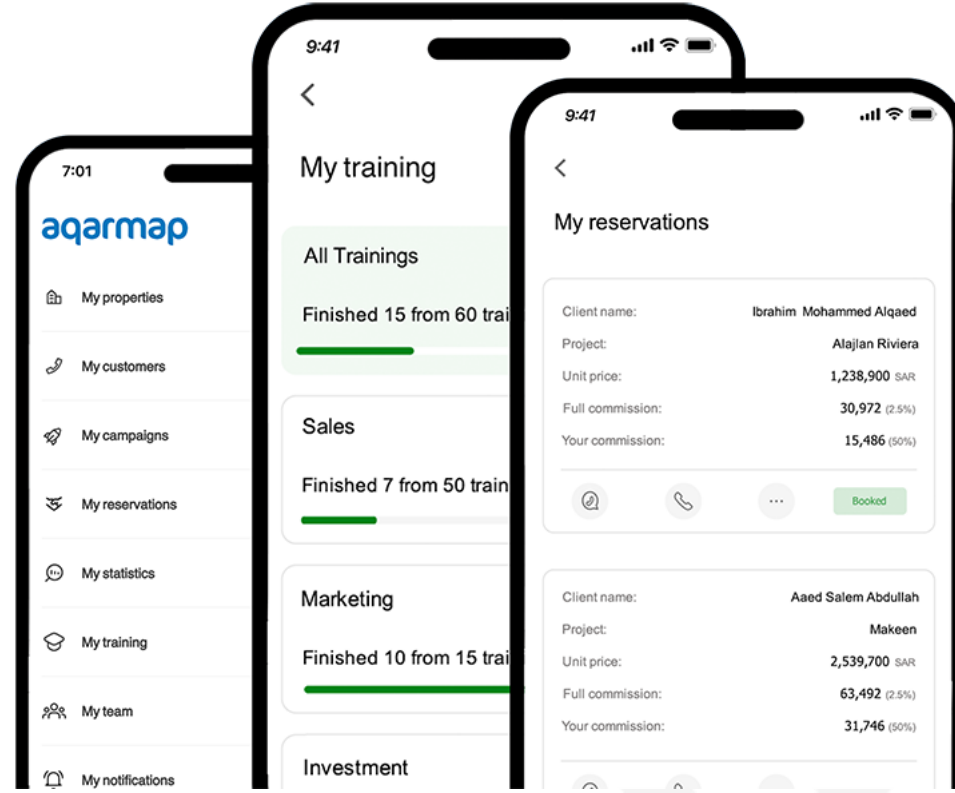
7:01

aqarmap

My properties

My customers

My campaigns

My reservations

My statistics

My training

My team

My notifications

9:41

My training

All Trainings

Finished 15 from 60 trai

Sales

Finished 7 from 50 train

Marketing

Finished 10 from 15 trai

Investment

9:41

My reservations

| | |
|---|---|
| Client name: | Ibrahim Mohammed Alqaed |
| Project: | Alajlan Riviera |
| Unit price: | 1,238,900 SAR |
| Full commission: | 30,972 (2.5%) |
| Your commission: | 15,486 (50%) |

...

Booked

| | |
|---|---|
| Client name: | Aaed Salem Abdullah |
| Project: | Makeen |
| Unit price: | 2,539,700 SAR |
| Full commission: | 63,492 (2.5%) |
| Your commission: | 31,746 (50%) |